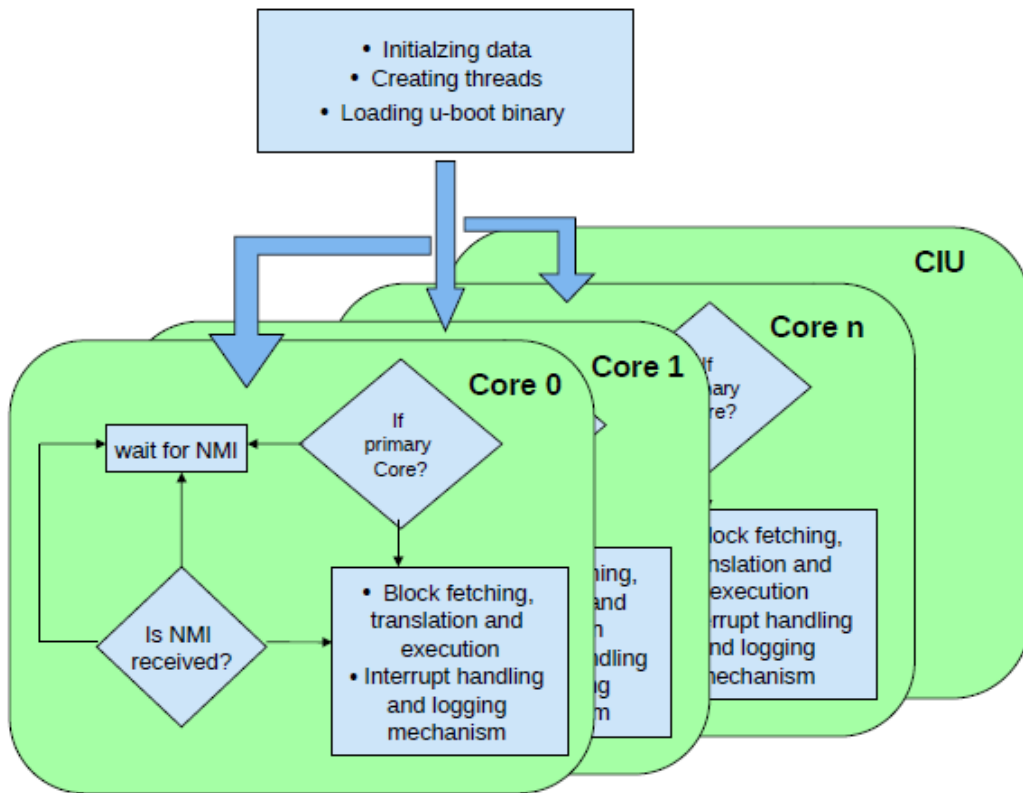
• Initialzing data
• Creating threads
• Loading u-boot binary

CIU

Core n

If
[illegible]mary
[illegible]re?

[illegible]lock fetching,
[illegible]nslation and
execution
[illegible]errupt handling
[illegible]nd logging
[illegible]chanism

Core 1

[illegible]ing,
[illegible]and
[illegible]
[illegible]dling
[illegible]g
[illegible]m

Core 0

wait for NMI

If
primary
Core?

Is NMI
received?

• Block fetching,
translation and
execution
• Interrupt handling
and logging
mechanism